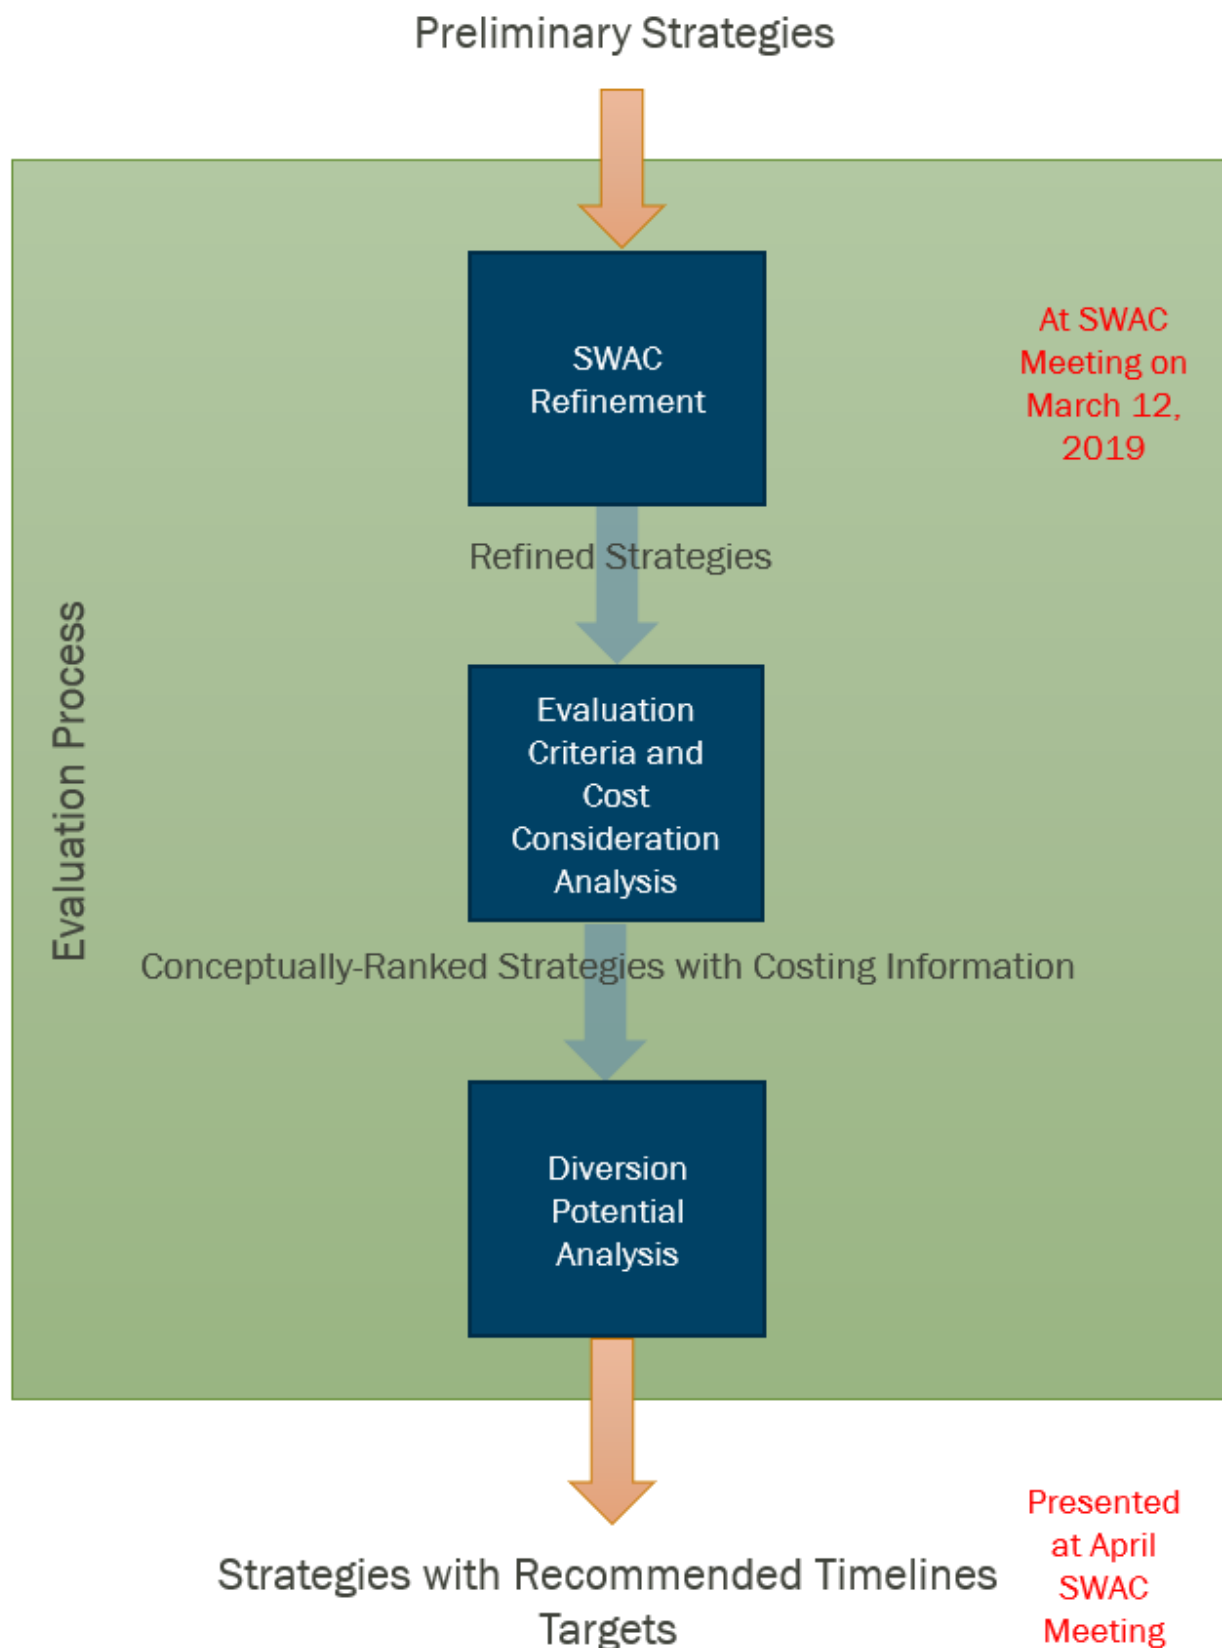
Preliminary Strategies

Evaluation Process

SWAC Refinement

At SWAC Meeting on March 12, 2019

Refined Strategies

Evaluation Criteria and Cost Consideration Analysis

Conceptually-Ranked Strategies with Costing Information

Diversion Potential Analysis

Strategies with Recommended Timelines Targets

Presented at April SWAC Meeting